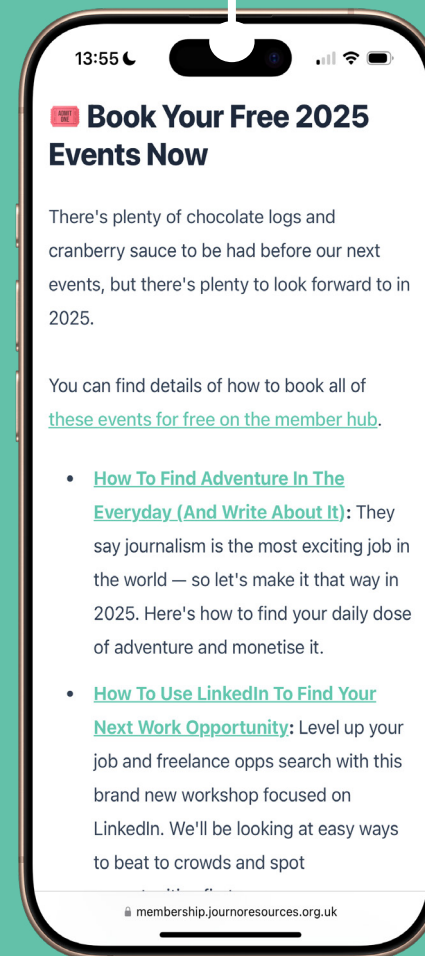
13:55

ADMIT ONE Book Your Free 2025 Events Now

There's plenty of chocolate logs and cranberry sauce to be had before our next events, but there's plenty to look forward to in 2025.

You can find details of how to book all of these events for free on the member hub.

- How To Find Adventure In The Everyday (And Write About It): They say journalism is the most exciting job in the world — so let's make it that way in 2025. Here's how to find your daily dose of adventure and monetise it.
- How To Use LinkedIn To Find Your Next Work Opportunity: Level up your job and freelance opps search with this brand new workshop focused on LinkedIn. We'll be looking at easy ways to beat to crowds and spot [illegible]

membership.journoresources.org.uk